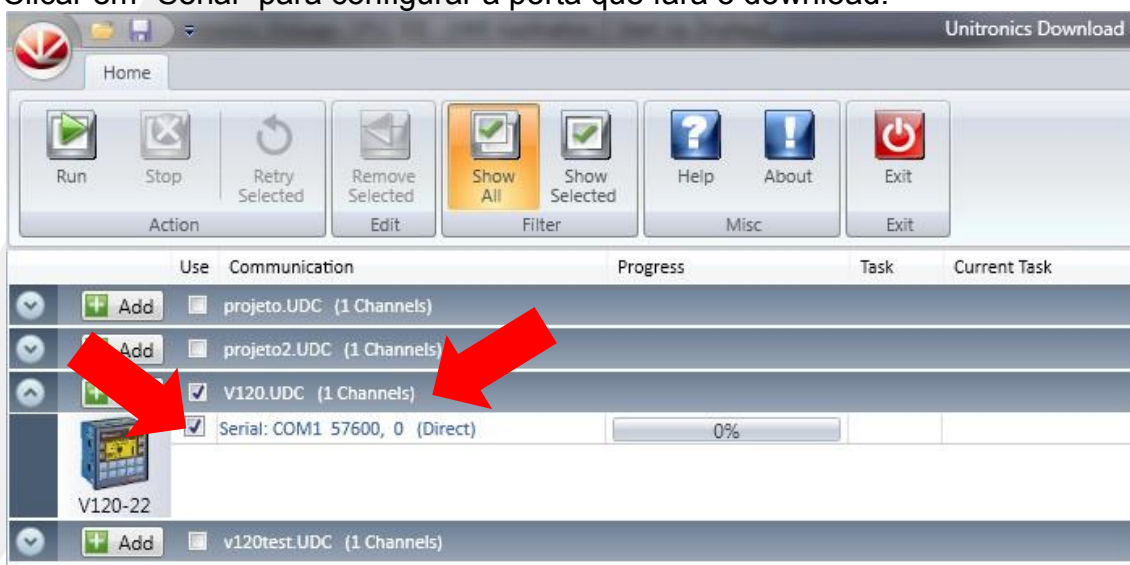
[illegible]

Unitronics Download

Home

Run Stop Retry Selected
Action

Remove Selected
Edit

Show All Show Selected
Filter

Help About
Misc

Exit
Exit

| | Use | Communication | Progress | Task | Current Task |
|---|---|---|---|---|---|
| Add | | projeto.UDC (1 Channels) | | | |
| Add | | projeto2.UDC (1 Channels) | | | |
| | ✓ | V120.UDC (1 Channels) | | | |
| V120-22 | ✓ | Serial: COM1 57600, 0 (Direct) | 0% | | |
| Add | | v120test.UDC (1 Channels) | | | |